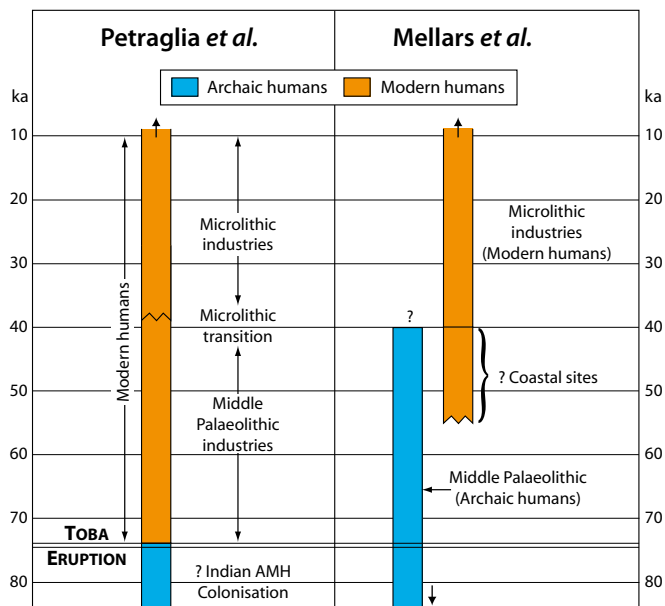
Petraglia *et al.*

Mellars *et al.*

Archaic humans

Modern humans

ka

ka

10

20

30

40

50

60

70

80

10

20

30

40

50

60

70

80

Modern humans

Microlithic industries

Microlithic transition

Middle Palaeolithic industries

TOBA

ERUPTION

? Indian AMH Colonisation

Microlithic industries (Modern humans)

?

? Coastal sites

Middle Palaeolithic (Archaic humans)